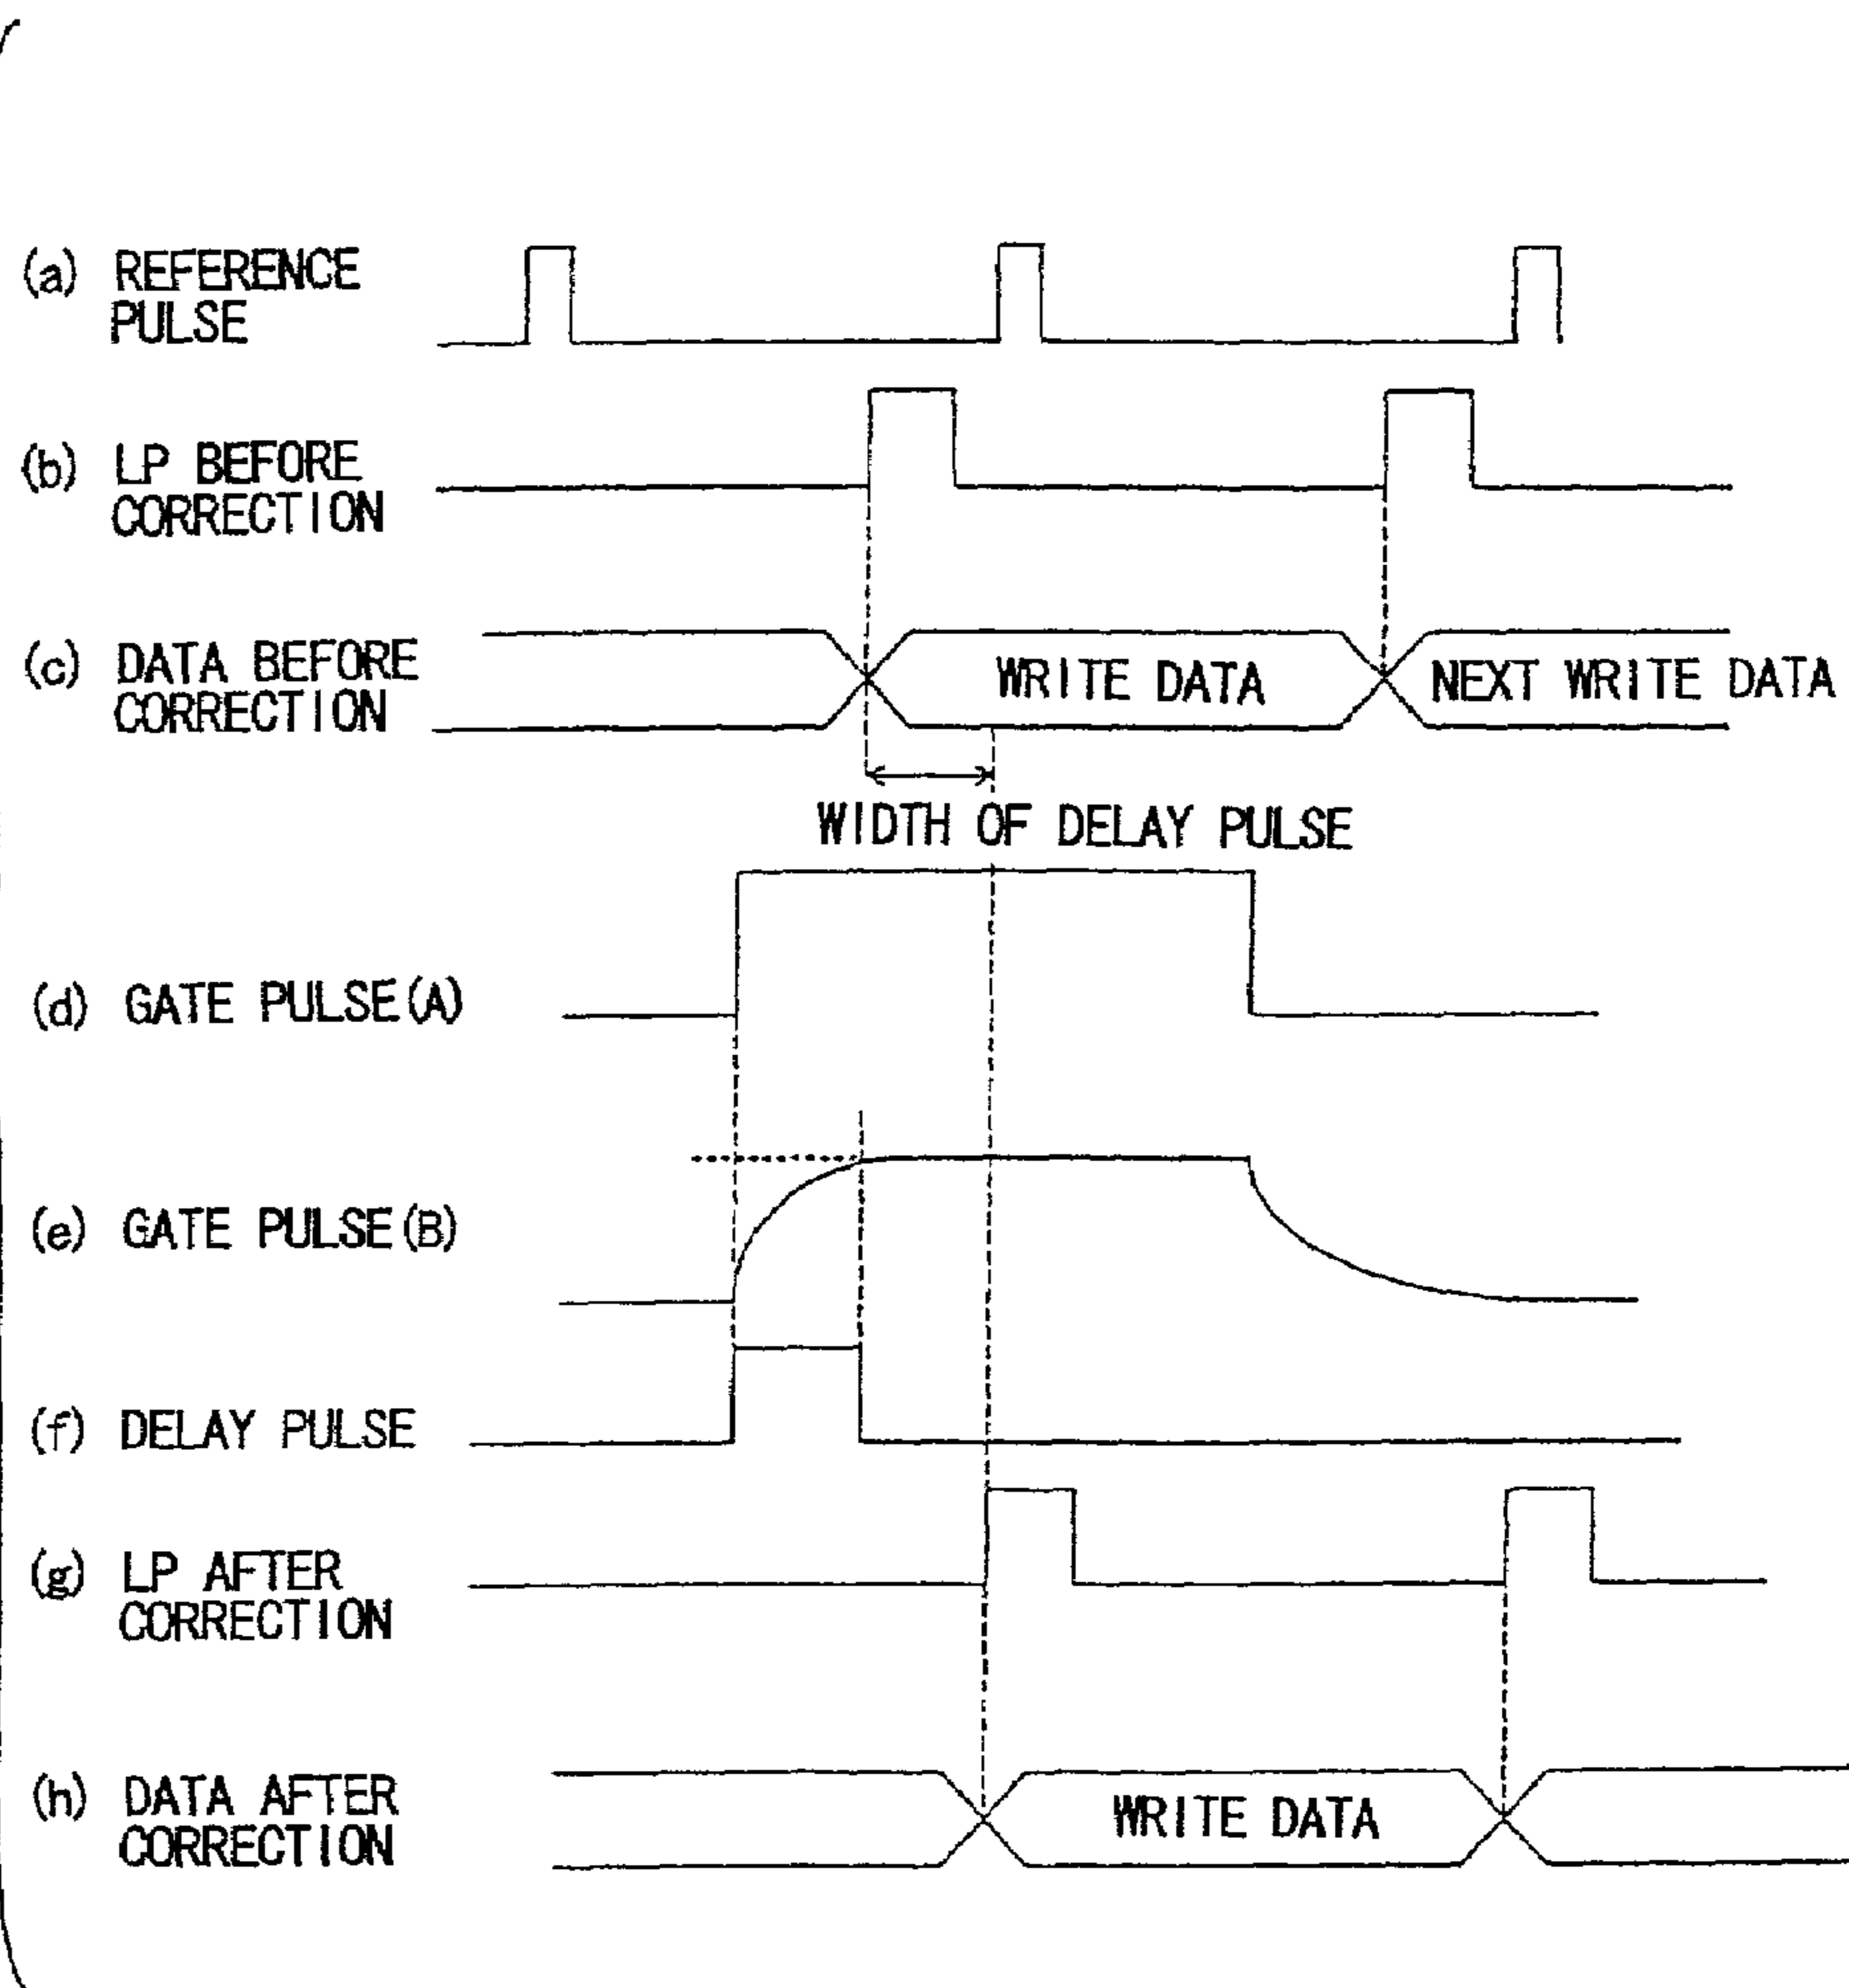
(a) REFERENCE PULSE

(b) LP BEFORE CORRECTION

(c) DATA BEFORE CORRECTION

WRITE DATA

NEXT WRITE DATA

WIDTH OF DELAY PULSE

(d) GATE PULSE(A)

(e) GATE PULSE(B)

(f) DELAY PULSE

(g) LP AFTER CORRECTION

(h) DATA AFTER CORRECTION

WRITE DATA